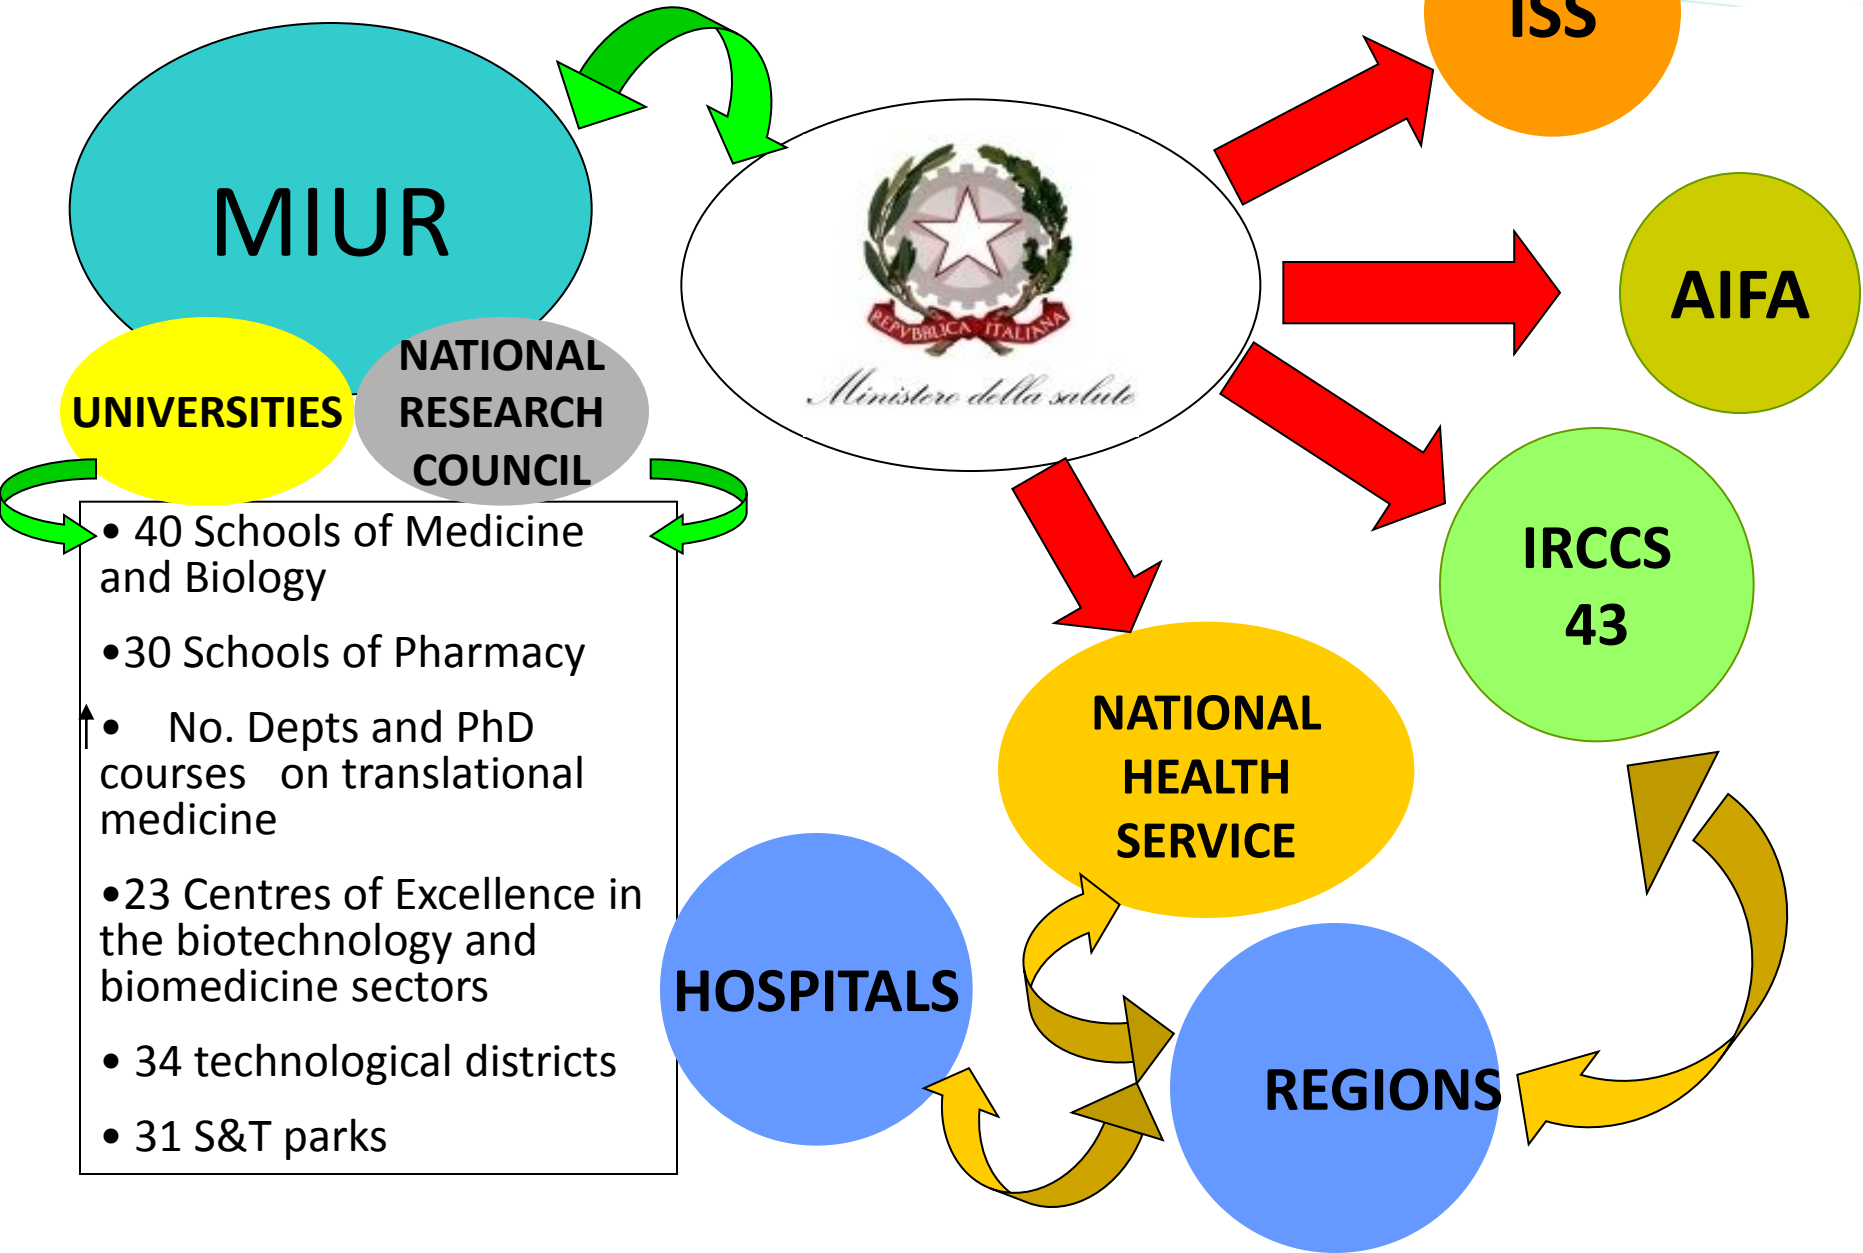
MIUR

UNIVERSITIES

NATIONAL RESEARCH COUNCIL

• 40 Schools of Medicine and Biology

•30 Schools of Pharmacy

↑• No. Depts and PhD courses on translational medicine

•23 Centres of Excellence in the biotechnology and biomedicine sectors

• 34 technological districts

• 31 S&T parks

REPVBBLICA ITALIANA

Ministero della salute

ISS

AIFA

IRCCS 43

NATIONAL HEALTH SERVICE

HOSPITALS

REGIONS